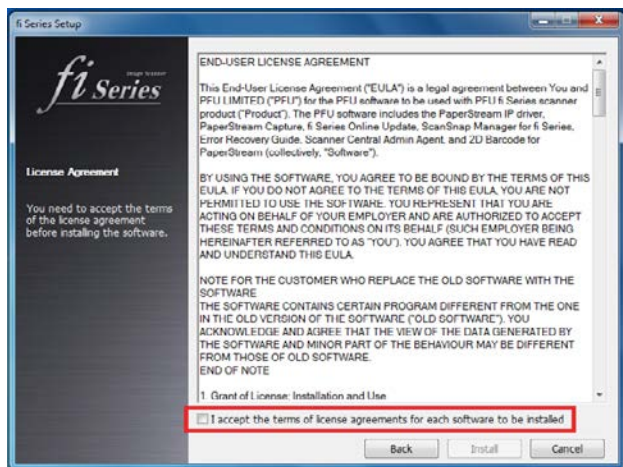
fi Series Setup

fi Series
image scanner

License Agreement

You need to accept the terms of the license agreement before installing the software.

END-USER LICENSE AGREEMENT

This End-User License Agreement ("EULA") is a legal agreement between You and PFU LIMITED ("PFU") for the PFU software to be used with PFU fi Series scanner product ("Product"). The PFU software includes the PaperStream IP driver, PaperStream Capture, fi Series Online Update, ScanSnap Manager for fi Series, Error Recovery Guide, Scanner Central Admin Agent, and 2D Barcode for PaperStream (collectively, "Software").

BY USING THE SOFTWARE, YOU AGREE TO BE BOUND BY THE TERMS OF THIS EULA. IF YOU DO NOT AGREE TO THE TERMS OF THIS EULA, YOU ARE NOT PERMITTED TO USE THE SOFTWARE. YOU REPRESENT THAT YOU ARE ACTING ON BEHALF OF YOUR EMPLOYER AND ARE AUTHORIZED TO ACCEPT THESE TERMS AND CONDITIONS ON ITS BEHALF (SUCH EMPLOYER BEING HEREINAFTER REFERRED TO AS "YOU"). YOU AGREE THAT YOU HAVE READ AND UNDERSTAND THIS EULA.

NOTE FOR THE CUSTOMER WHO REPLACE THE OLD SOFTWARE WITH THE SOFTWARE
THE SOFTWARE CONTAINS CERTAIN PROGRAM DIFFERENT FROM THE ONE IN THE OLD VERSION OF THE SOFTWARE ("OLD SOFTWARE"). YOU ACKNOWLEDGE AND AGREE THAT THE VIEW OF THE DATA GENERATED BY THE SOFTWARE AND MINOR PART OF THE BEHAVIOUR MAY BE DIFFERENT FROM THOSE OF OLD SOFTWARE.
END OF NOTE

1. Grant of License: Installation and Use

I accept the terms of license agreements for each software to be installed

Back
Install
Cancel